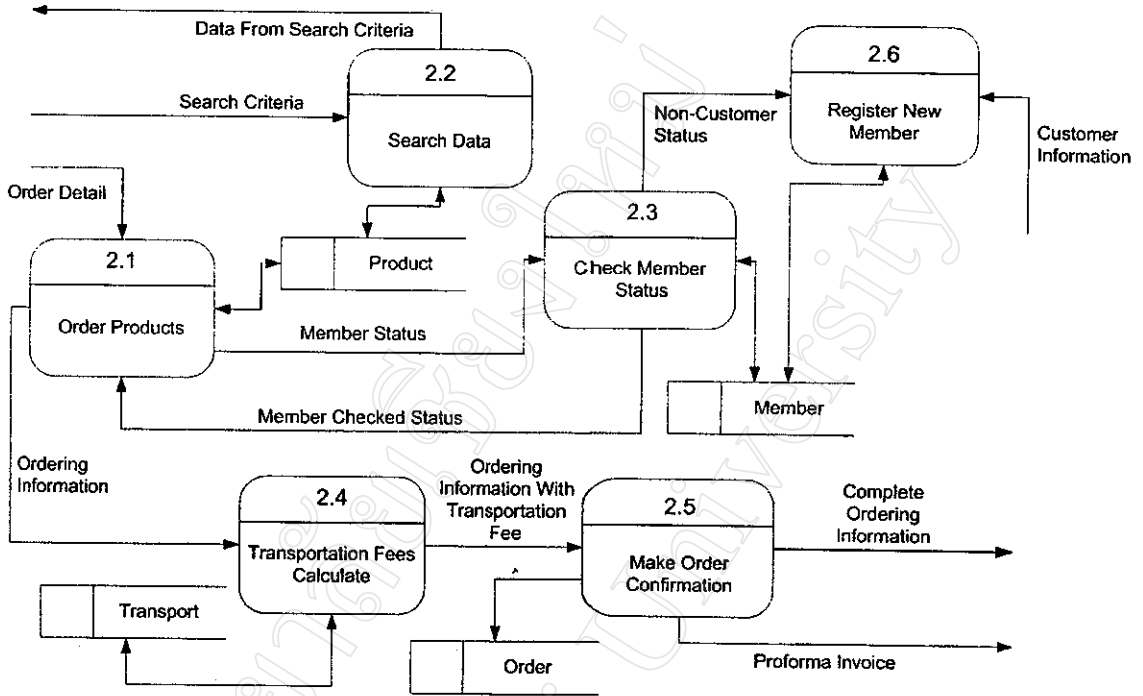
Data From Search Criteria

2.2

Search Data

Search Criteria

2.6

Register New Member

Non-Customer Status

Customer Information

Order Detail

2.3

Check Member Status

2.1

Order Products

Product

Member Status

Member

Member Checked Status

Ordering Information

Ordering Information With Transportation Fee

2.4

Transportation Fees Calculate

2.5

Make Order Confirmation

Complete Ordering Information

Transport

Order

Proforma Invoice